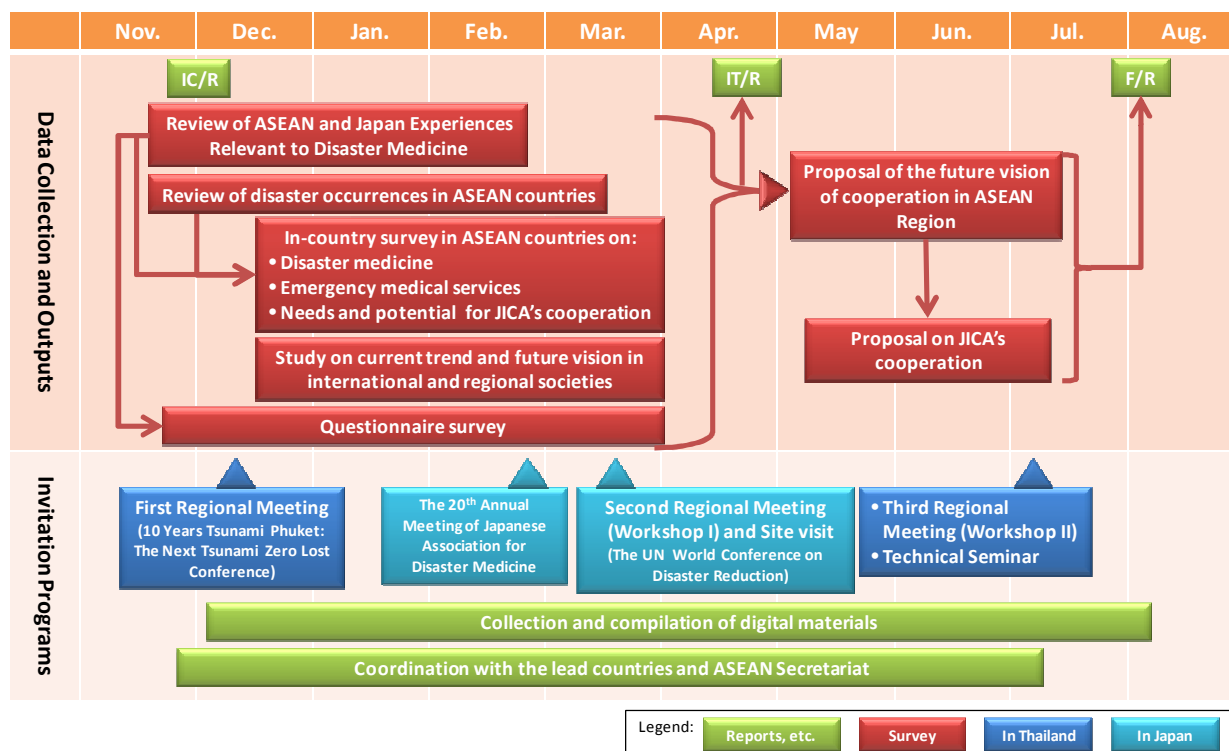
Nov. Dec. Jan. Feb. Mar. Apr. May Jun. Jul. Aug.

Data Collection and Outputs

IC/R

IT/R

F/R

Review of ASEAN and Japan Experiences Relevant to Disaster Medicine

Review of disaster occurrences in ASEAN countries

In-country survey in ASEAN countries on:
• Disaster medicine
• Emergency medical services
• Needs and potential for JICA's cooperation

Study on current trend and future vision in international and regional societies

Questionnaire survey

Proposal of the future vision of cooperation in ASEAN Region

Proposal on JICA's cooperation

Invitation Programs

First Regional Meeting (10 Years Tsunami Phuket: The Next Tsunami Zero Lost Conference)

The 20$^{th}$ Annual Meeting of Japanese Association for Disaster Medicine

Second Regional Meeting (Workshop I) and Site visit (The UN World Conference on Disaster Reduction)

• Third Regional Meeting (Workshop II)
• Technical Seminar

Collection and compilation of digital materials

Coordination with the lead countries and ASEAN Secretariat

Legend: Reports, etc. Survey In Thailand In Japan